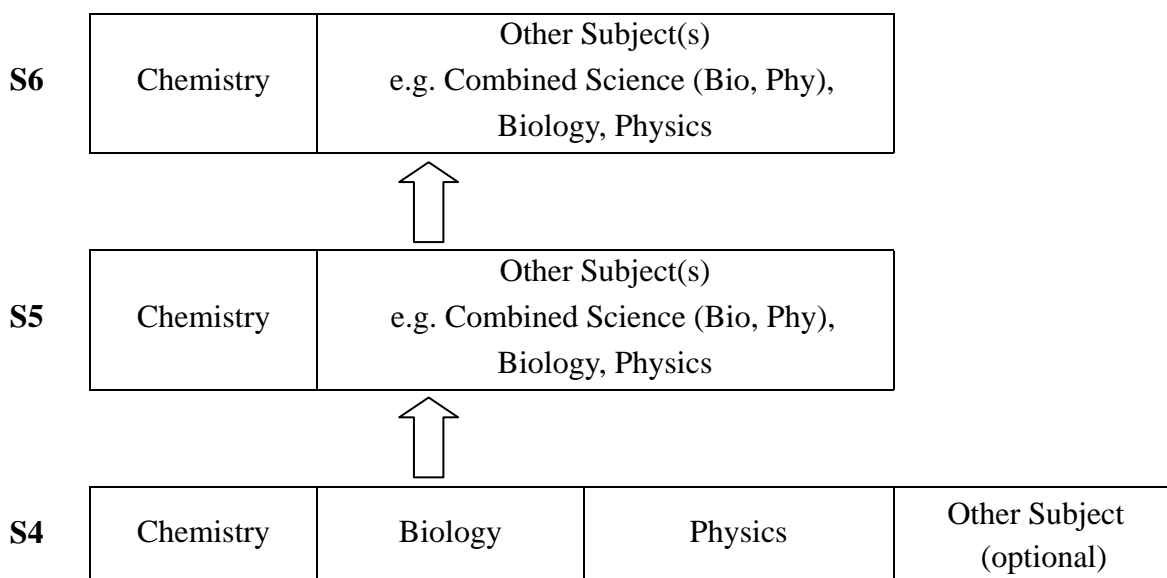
S6

| Chemistry | Other Subject(s) e.g. Combined Science (Bio, Phy), Biology, Physics |
|---|---|

S5

| Chemistry | Other Subject(s) e.g. Combined Science (Bio, Phy), Biology, Physics |
|---|---|

S4

| Chemistry | Biology | Physics | Other Subject (optional) |
|---|---|---|---|